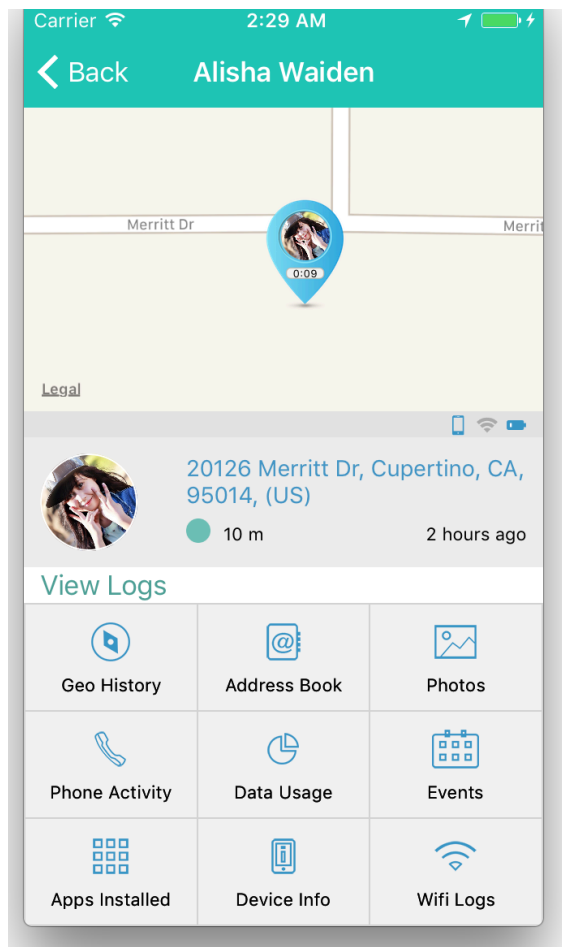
Carrier 2:29 AM

Back Alisha Waiden

Merritt Dr

Merrit

0:09

Legal

20126 Merritt Dr, Cupertino, CA, 95014, (US)

10 m

2 hours ago

View Logs

| Geo History | Address Book | Photos |
|---|---|---|
| Phone Activity | Data Usage | Events |
| Apps Installed | Device Info | Wifi Logs |